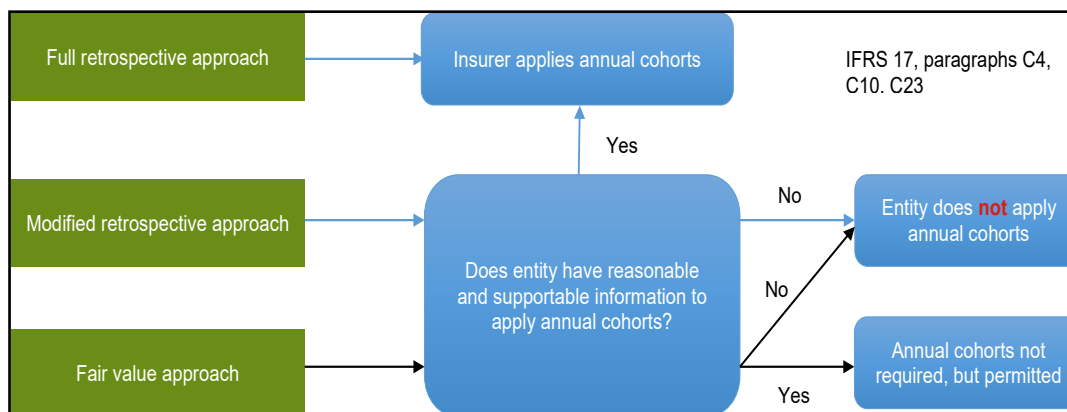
Full retrospective approach

Insurer applies annual cohorts

IFRS 17, paragraphs C4, C10. C23

Yes

Modified retrospective approach

No

Entity does not apply annual cohorts

No

Does entity have reasonable and supportable information to apply annual cohorts?

Fair value approach

Annual cohorts not required, but permitted

Yes